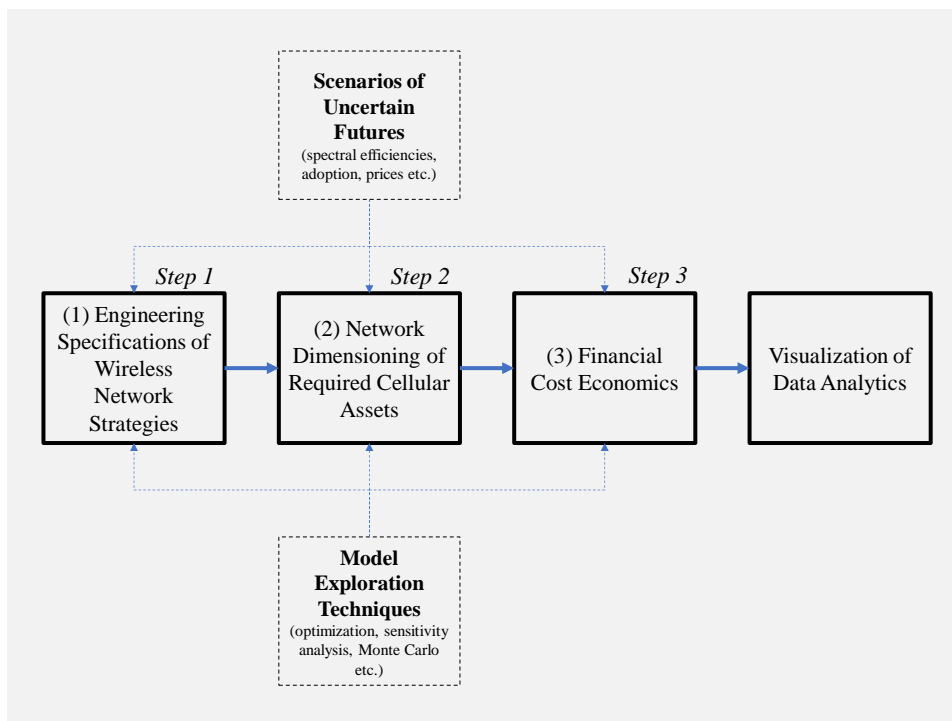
Scenarios of Uncertain Futures
(spectral efficiencies, adoption, prices etc.)

Step 1

(1) Engineering Specifications of Wireless Network Strategies

Step 2

(2) Network Dimensioning of Required Cellular Assets

Step 3

(3) Financial Cost Economics

Visualization of Data Analytics

Model Exploration Techniques
(optimization, sensitivity analysis, Monte Carlo etc.)